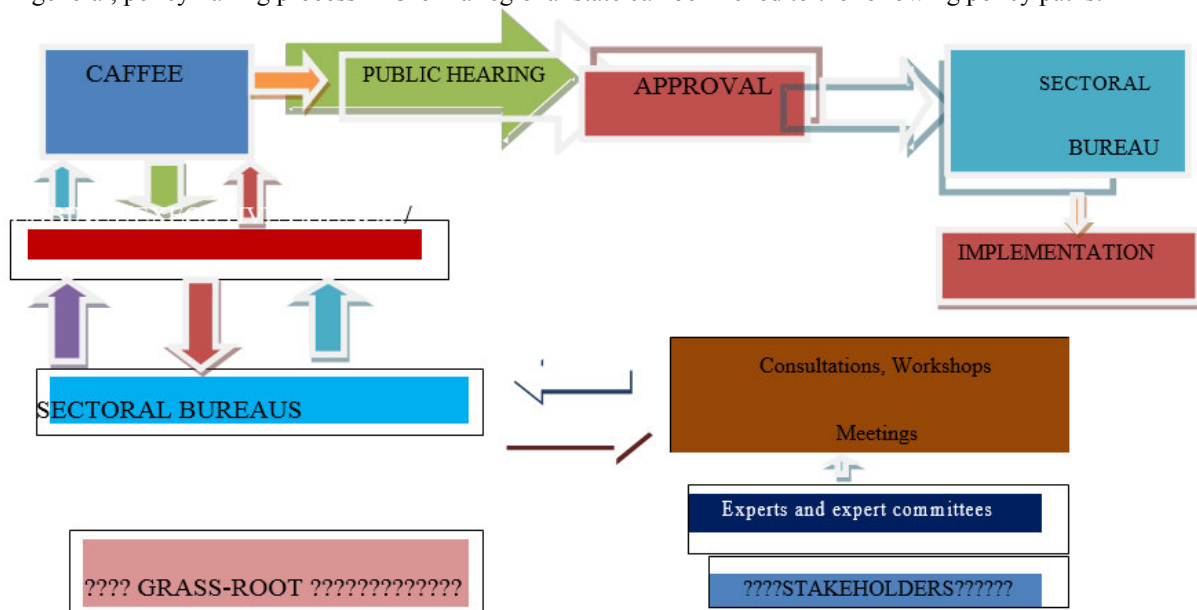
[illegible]

CAFFEE

PUBLIC HEARING

APPROVAL

SECTORAL

BUREAU

IMPLEMENTATION

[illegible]

SECTORAL BUREAUS

Consultations, Workshops

Meetings

Experts and expert committees

???? GRASS-ROOT ?????????????

????STAKEHOLDERS??????